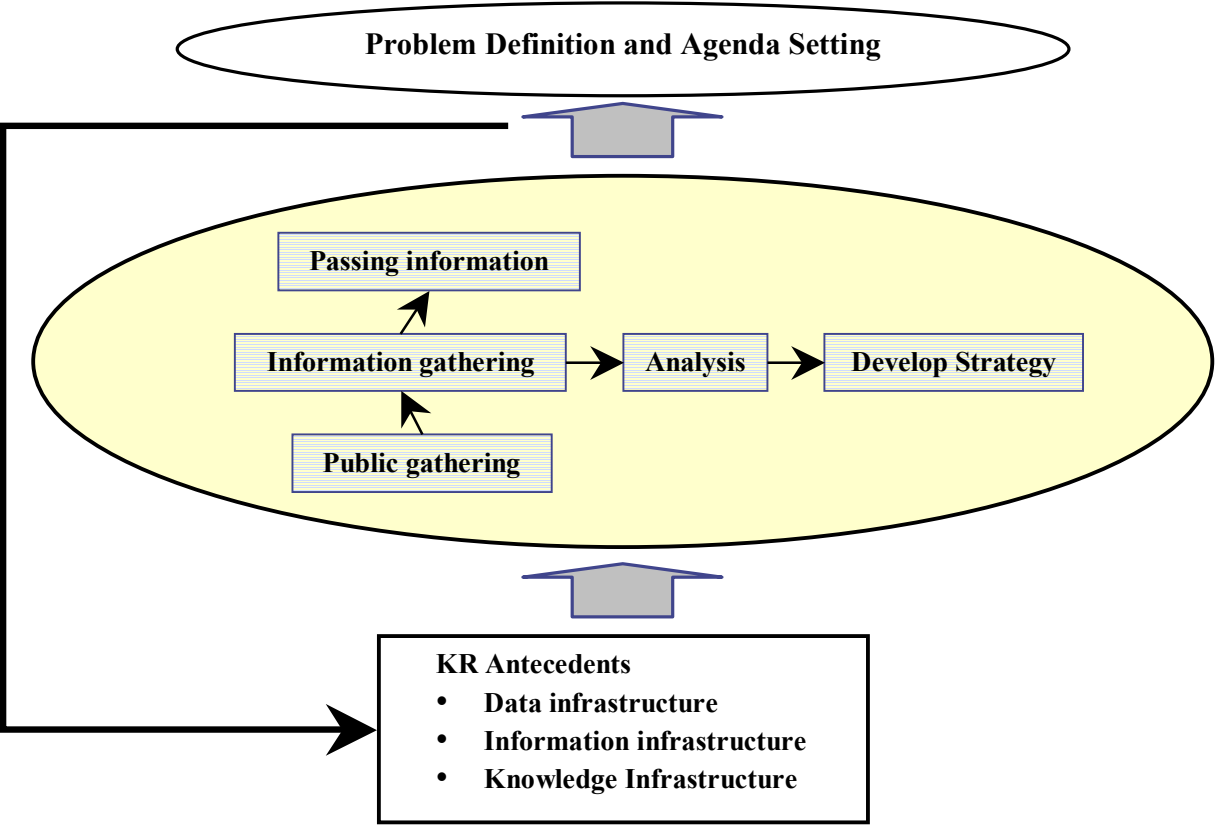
Problem Definition and Agenda Setting

Passing information

Information gathering

Analysis

Develop Strategy

Public gathering

KR Antecedents
- Data infrastructure
- Information infrastructure
- Knowledge Infrastructure